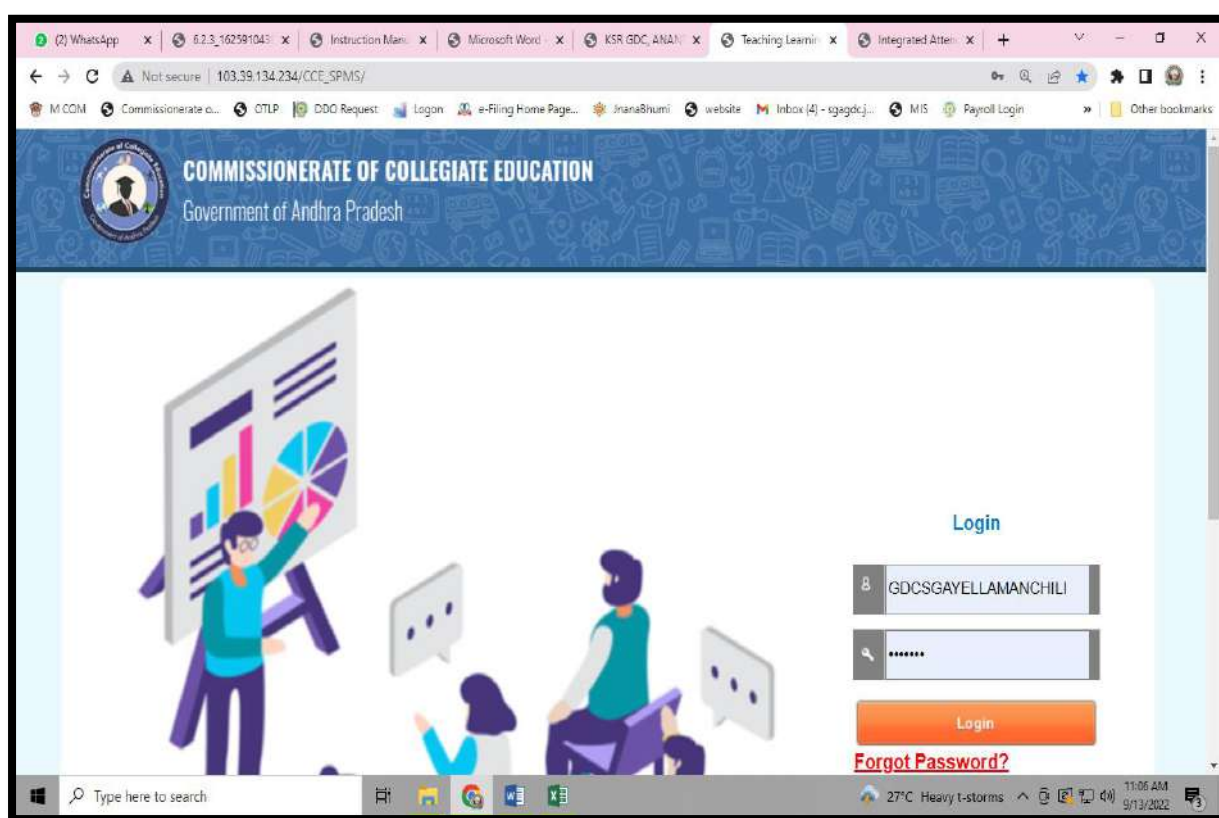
(2) WhatsApp × | 6.2.3_162591043 × | Instruction Man × | Microsoft Word × | KSR GDC, ANAN × | Teaching Learnin × | Integrated Atten × | +

Not secure | 103.39.134.234/CCE_SPMS/

M COM | Commissionerate o... | OTLP | DDO Request | Logon | e-Filing Home Page... | JnanaBhumi | website | Inbox (4) - sgagdc.j... | MIS | Payroll Login | » | Other bookmarks

COMMISSIONERATE OF COLLEGIATE EDUCATION
Government of Andhra Pradesh

Login

GDCSGAYELLAMANCHILI

•••••••

Login

Forgot Password?

Type here to search

27°C Heavy t-storms 11:06 AM 9/13/2022